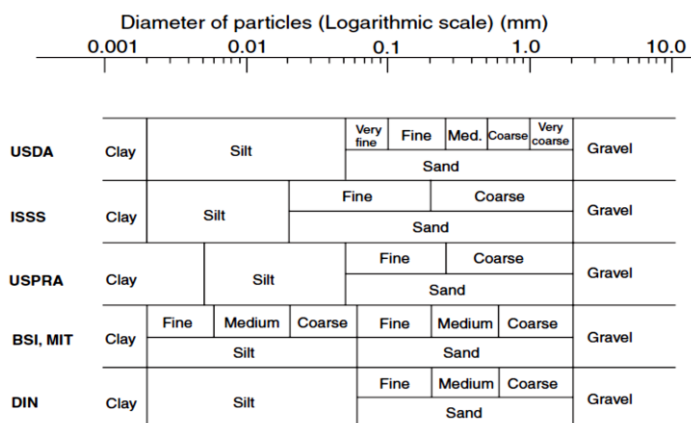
Diameter of particles (Logarithmic scale) (mm)

0.001 0.01 0.1 1.0 10.0

USDA Clay Silt Very fine Fine Med. Coarse Very coarse Sand Gravel

ISSS Clay Silt Fine Coarse Sand Gravel

USPRA Clay Silt Fine Coarse Sand Gravel

BSI, MIT Clay Fine Medium Coarse Silt Fine Medium Coarse Sand Gravel

DIN Clay Silt Fine Medium Coarse Sand Gravel